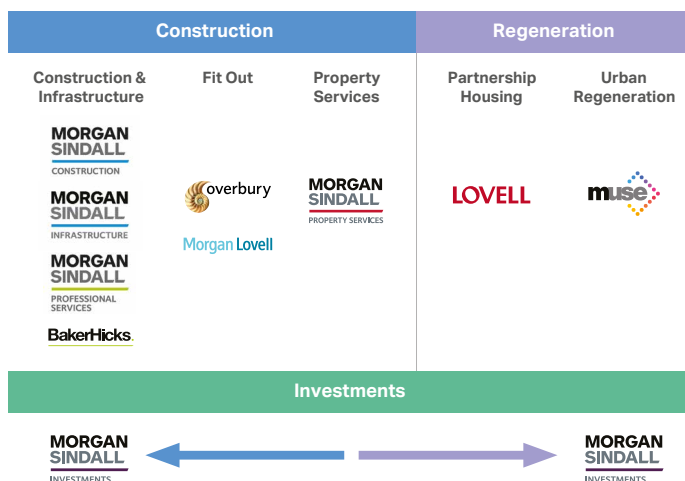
Construction

Regeneration

Construction & Infrastructure

Fit Out

Property Services

Partnership Housing

Urban Regeneration

MORGAN SINDALL CONSTRUCTION

MORGAN SINDALL INFRASTRUCTURE

MORGAN SINDALL PROFESSIONAL SERVICES

BakerHicks.

overbury

Morgan Lovell

MORGAN SINDALL PROPERTY SERVICES

LOVELL

muse

Investments

MORGAN SINDALL INVESTMENTS

MORGAN SINDALL INVESTMENTS